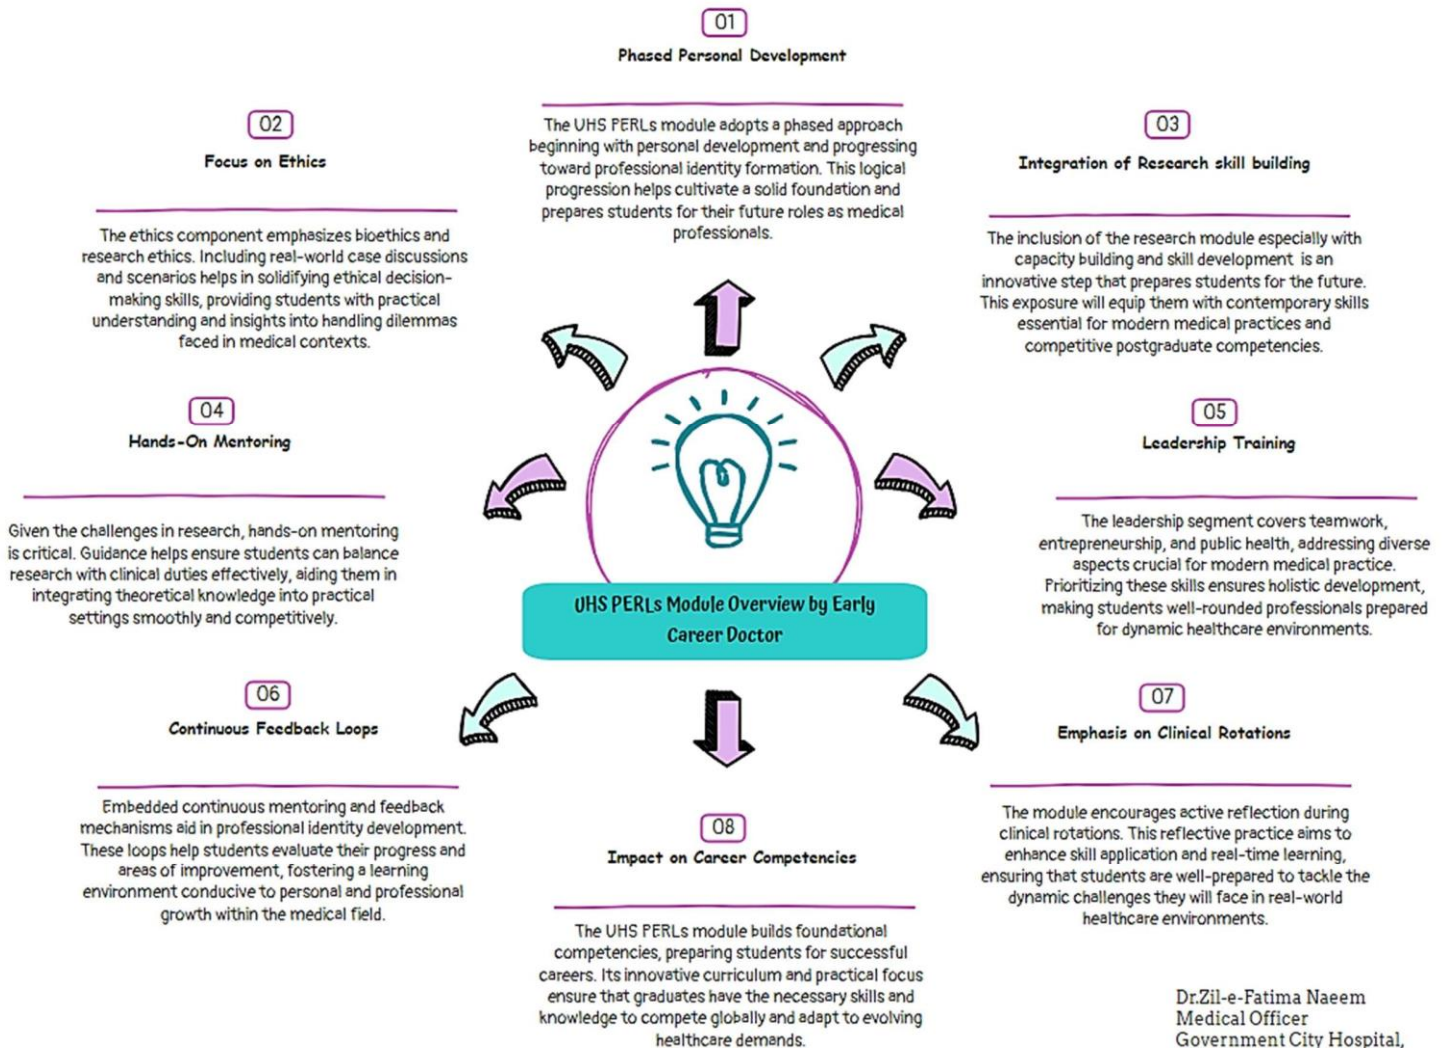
01

Phased Personal Development

The UHS PERLs module adopts a phased approach beginning with personal development and progressing toward professional identity formation. This logical progression helps cultivate a solid foundation and prepares students for their future roles as medical professionals.

02

Focus on Ethics

The ethics component emphasizes bioethics and research ethics. Including real-world case discussions and scenarios helps in solidifying ethical decision-making skills, providing students with practical understanding and insights into handling dilemmas faced in medical contexts.

03

Integration of Research skill building

The inclusion of the research module especially with capacity building and skill development is an innovative step that prepares students for the future. This exposure will equip them with contemporary skills essential for modern medical practices and competitive postgraduate competencies.

04

Hands-On Mentoring

Given the challenges in research, hands-on mentoring is critical. Guidance helps ensure students can balance research with clinical duties effectively, aiding them in integrating theoretical knowledge into practical settings smoothly and competitively.

05

Leadership Training

The leadership segment covers teamwork, entrepreneurship, and public health, addressing diverse aspects crucial for modern medical practice. Prioritizing these skills ensures holistic development, making students well-rounded professionals prepared for dynamic healthcare environments.

UHS PERLs Module Overview by Early Career Doctor

06

Continuous Feedback Loops

Embedded continuous mentoring and feedback mechanisms aid in professional identity development. These loops help students evaluate their progress and areas of improvement, fostering a learning environment conducive to personal and professional growth within the medical field.

07

Emphasis on Clinical Rotations

The module encourages active reflection during clinical rotations. This reflective practice aims to enhance skill application and real-time learning, ensuring that students are well-prepared to tackle the dynamic challenges they will face in real-world healthcare environments.

08

Impact on Career Competencies

The UHS PERLs module builds foundational competencies, preparing students for successful careers. Its innovative curriculum and practical focus ensure that graduates have the necessary skills and knowledge to compete globally and adapt to evolving healthcare demands.

Dr.Zil-e-Fatima Naeem
Medical Officer
Government City Hospital,